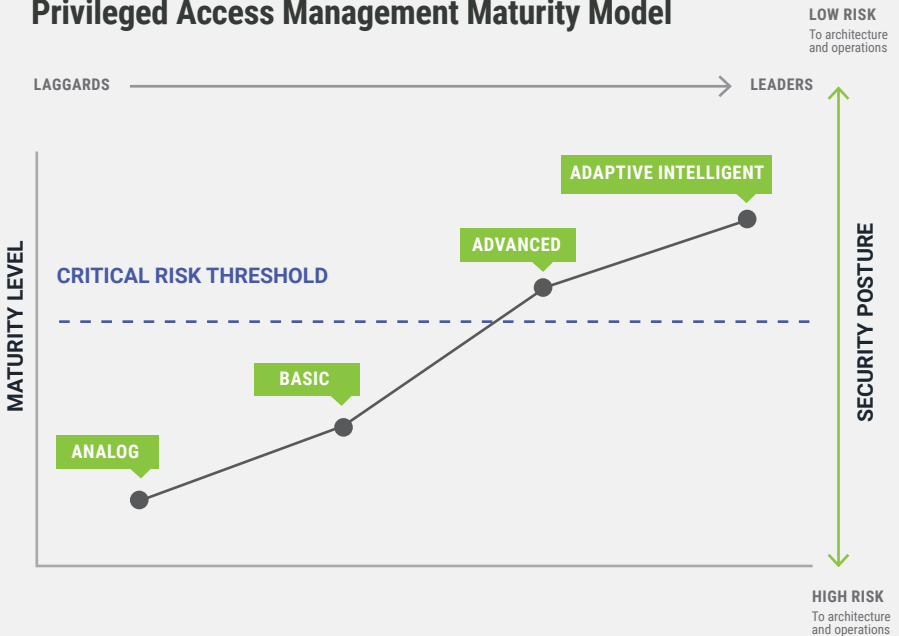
Privileged Access Management Maturity Model

LOW RISK
To architecture and operations

LAGGARDS

LEADERS

ADAPTIVE INTELLIGENT

ADVANCED

CRITICAL RISK THRESHOLD

MATURITY LEVEL

SECURITY POSTURE

BASIC

ANALOG

HIGH RISK
To architecture and operations